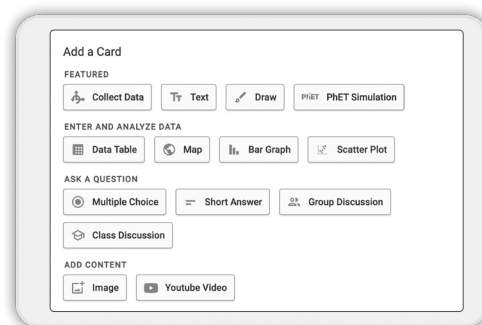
Add a Card

FEATURED

Collect Data

Text

Draw

PhET PhET Simulation

ENTER AND ANALYZE DATA

Data Table

Map

Bar Graph

Scatter Plot

ASK A QUESTION

Multiple Choice

Short Answer

Group Discussion

Class Discussion

ADD CONTENT

Image

Youtube Video